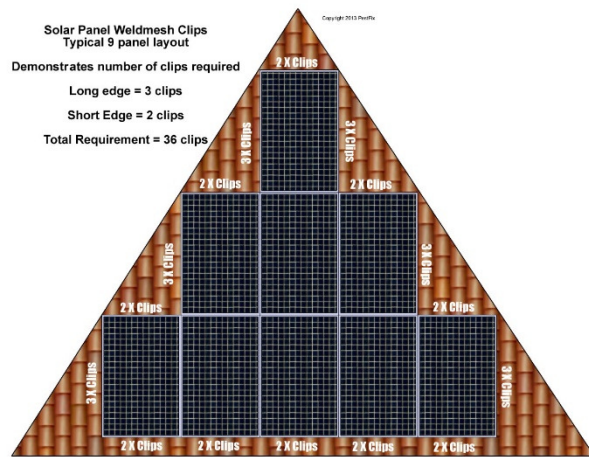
Solar Panel Weldmesh Clips
Typical 9 panel layout

Demonstrates number of clips required

Long edge = 3 clips

Short Edge = 2 clips

Total Requirement = 36 clips

Copyright 2013 PestFix

2 X Clips

3 X Clips

3 X Clips

2 X Clips

2 X Clips

3 X Clips

3 X Clips

2 X Clips

2 X Clips

3 X Clips

3 X Clips

2 X Clips

2 X Clips

2 X Clips

2 X Clips

2 X Clips